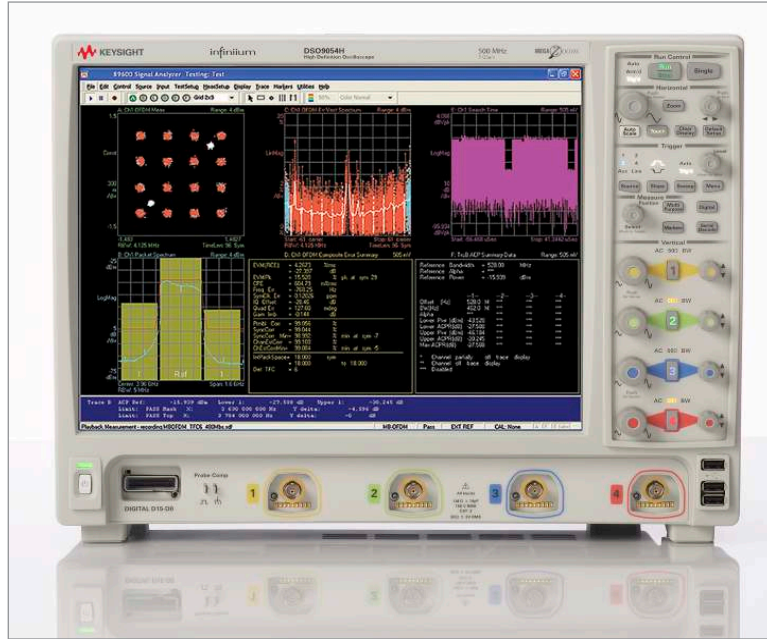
KEYSIGHT infiniium DSO9054H High-Definition Oscilloscope 500 MHz

89600 Signal Analyzer: Testing: Test

File Edit Control Source Input TestSetup MeasSetup Display Trace Markers Utilities Help

A: Ch1 OFDM Meas

C: Ch1 OFDM Err Vect Spectrum

E: Ch1 Search Time

B: Ch1 Packet Spectrum

D: Ch1 OFDM Composite Error Summary

F: Tr-B ACP Summary Data

LogMag

Ref

Playback Measurement

MB-OFDM

Pass

EXT REF

CAL: None

Run Control

Single

Horizontal

Zoom

Auto Scale

Touch

Default Setup

Trigger

Auto

Measure

Digital

Markers

Vertical

AC 50Ω BW

1

2

3

4

DIGITAL D15-D0

Probe Comp

1 2 3 4